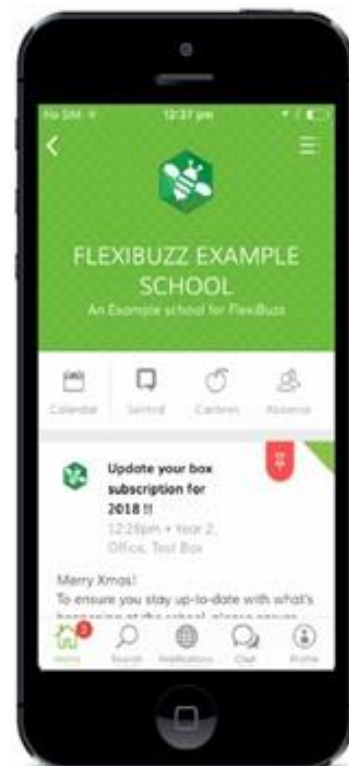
No SIM 12:37 pm

FLEXIBUZZ EXAMPLE SCHOOL

An Example school for FlexiBuzz

Calendar Sentral Canteen Absence

Update your box subscription for 2018 !!

12:28pm • Year 2, Office, Test Box

Merry Xmas!

To ensure you stay up-to-date with what's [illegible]

3

Home Search Notifications Chat Profile